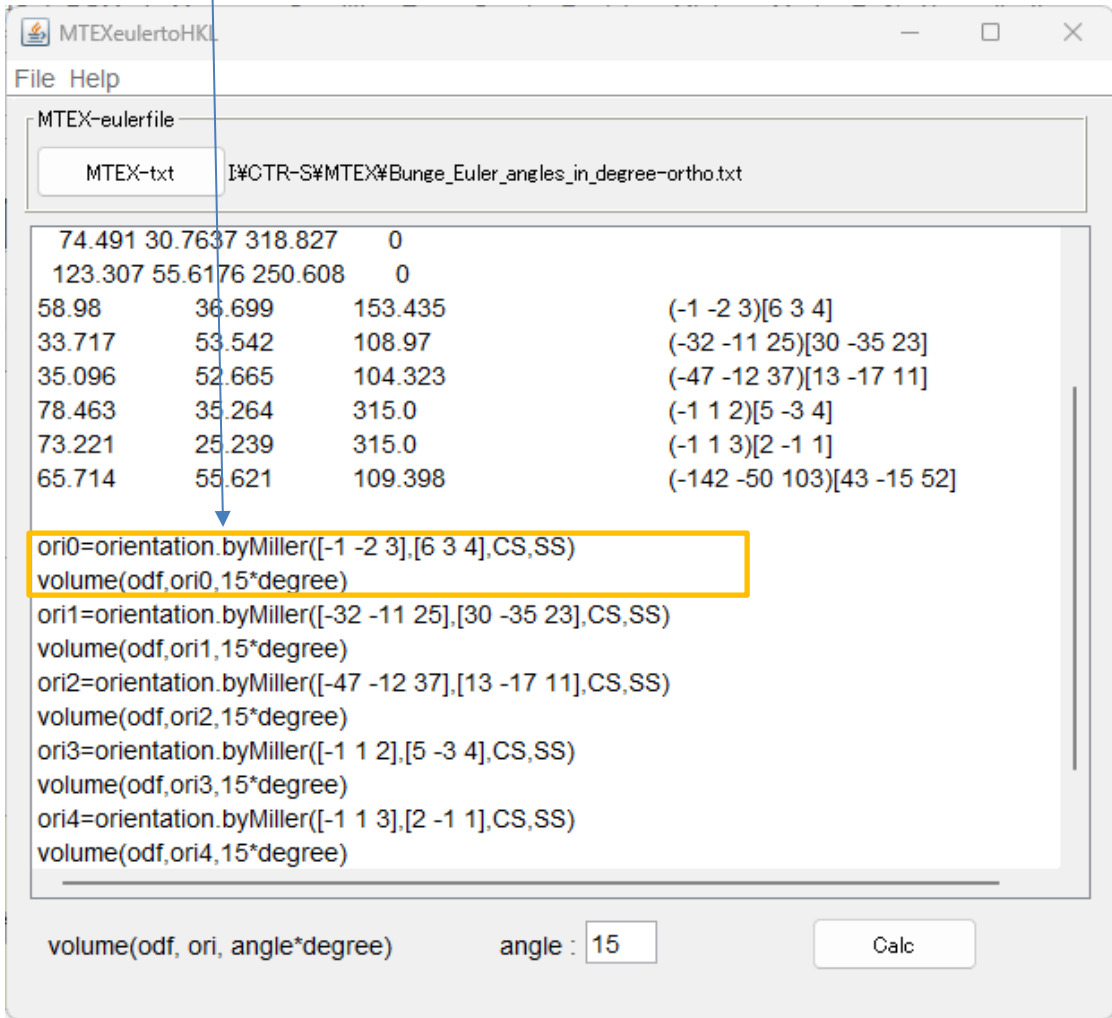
MTEXeulertoHKL

File Help

MTEX-eulerfile

MTEX-txt I:¥CTR-S¥MTEX¥Bunge_Euler_angles_in_degree-ortho.txt

74.491 30.7637 318.827 0
123.307 55.6176 250.608 0

| | | | |
|---|---|---|---|
| 58.98 | 36.699 | 153.435 | (-1 -2 3)[6 3 4] |
| 33.717 | 53.542 | 108.97 | (-32 -11 25)[30 -35 23] |
| 35.096 | 52.665 | 104.323 | (-47 -12 37)[13 -17 11] |
| 78.463 | 35.264 | 315.0 | (-1 1 2)[5 -3 4] |
| 73.221 | 25.239 | 315.0 | (-1 1 3)[2 -1 1] |
| 65.714 | 55.621 | 109.398 | (-142 -50 103)[43 -15 52] |

ori0=orientation.byMiller([-1 -2 3],[6 3 4],CS,SS)
volume(odf,ori0,15*degree)
ori1=orientation.byMiller([-32 -11 25],[30 -35 23],CS,SS)
volume(odf,ori1,15*degree)
ori2=orientation.byMiller([-47 -12 37],[13 -17 11],CS,SS)
volume(odf,ori2,15*degree)
ori3=orientation.byMiller([-1 1 2],[5 -3 4],CS,SS)
volume(odf,ori3,15*degree)
ori4=orientation.byMiller([-1 1 3],[2 -1 1],CS,SS)
volume(odf,ori4,15*degree)

volume(odf, ori, angle*degree) angle : 15 Calc